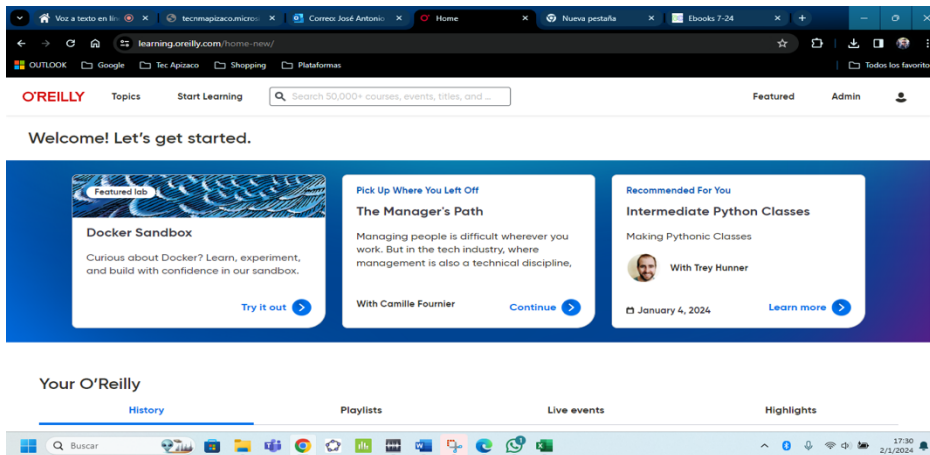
Voz a texto en lí ×
tecnmapizaco.micros ×
Correo: José Antonio ×
Home ×
Nueva pestaña ×
Ebooks 7-24 ×
+

learning.oreilly.com/home-new/

OUTLOOK
Google
Tec Apizaco
Shopping
Plataformas
Todos los favoritos

O'REILLY
Topics
Start Learning
Search 50,000+ courses, events, titles, and ...
Featured
Admin

Welcome! Let's get started.

Featured lab
Docker Sandbox
Curious about Docker? Learn, experiment, and build with confidence in our sandbox.
Try it out

Pick Up Where You Left Off
The Manager's Path
Managing people is difficult wherever you work. But in the tech industry, where management is also a technical discipline,
With Camille Fournier
Continue

Recommended For You
Intermediate Python Classes
Making Pythonic Classes
With Trey Hunner
January 4, 2024
Learn more

Your O'Reilly
History
Playlists
Live events
Highlights

Buscar
17:30
2/1/2024